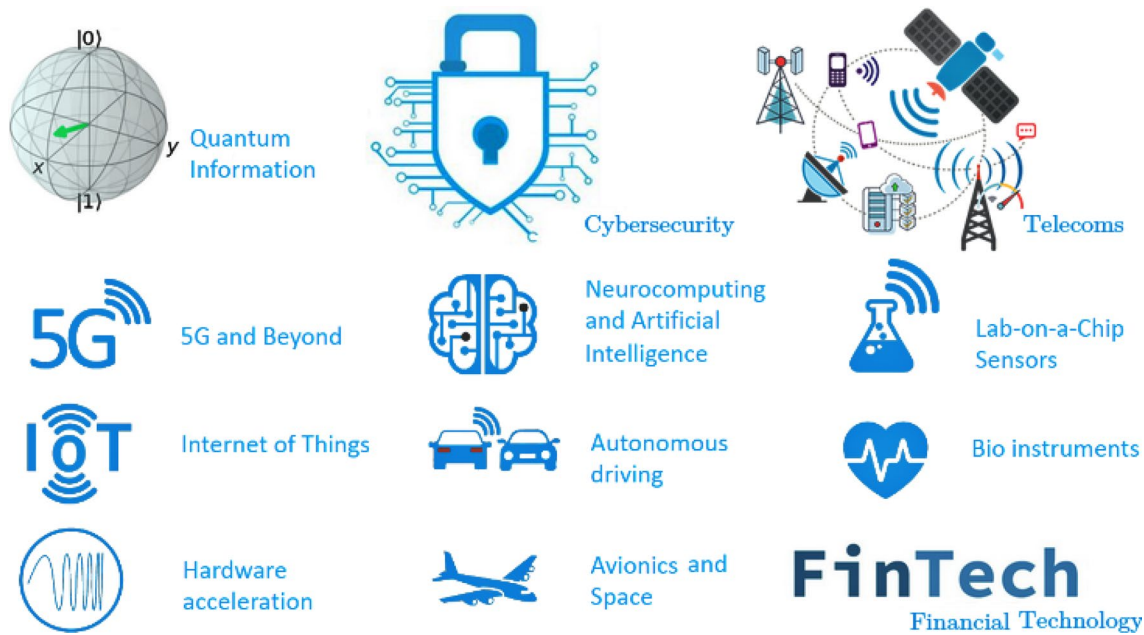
$|0\rangle$

$y$

$x$

$|1\rangle$

Quantum Information

Cybersecurity

Telecoms

5G

5G and Beyond

Neurocomputing and Artificial Intelligence

Lab-on-a-Chip Sensors

IoT

Internet of Things

Autonomous driving

Bio instruments

Hardware acceleration

Avionics and Space

FinTech

Financial Technology